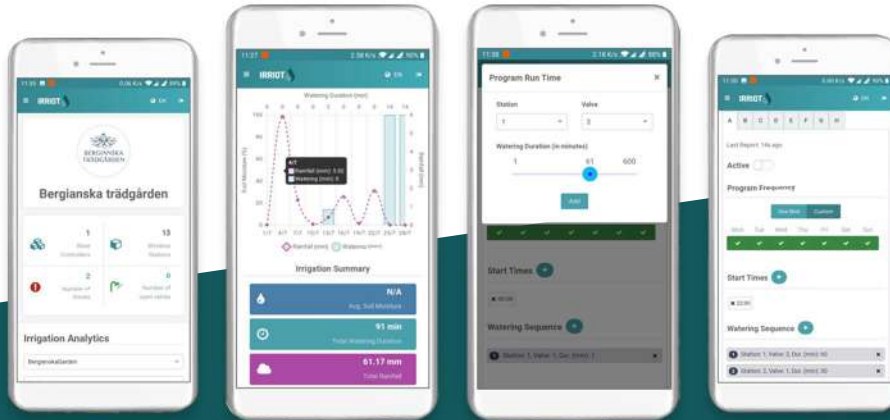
IRRIOT

BERGIANSKA TRÄDGÅRDEN

Bergianska trädgården

1
Nexo Controllers

13
Wireless Stations

2
Number of threats

0
Number of open valves

Irrigation Analytics

Bergianskaträdgården

IRRIOT

EN

Watering Duration (min)

Soil Moisture (%)

Rainfall (mm)

4/7
Rainfall (mm): 0.00
Watering (min): 0

Rainfall (mm)
Watering (min)

Irrigation Summary

N/A
Avg. Soil Moisture

91 min
Total Watering Duration

61.17 mm
Total Rainfall

Program Run Time

Station
1

Valve
2

Watering Duration (in minutes)
1
61
600

Add

Start Times

Watering Sequence

Station: 1, Valve: 1, Dur. (min): 1

IRRIOT

EN

A B C D E F G H

Last Report: 14s ago

Active

Program Frequency

Use Bind
Custom

Mon Tue Wed Thu Fri Sat Sun

Start Times

Watering Sequence

Station: 1, Valve: 2, Dur. (min): 60

Station: 2, Valve: 1, Dur. (min): 30